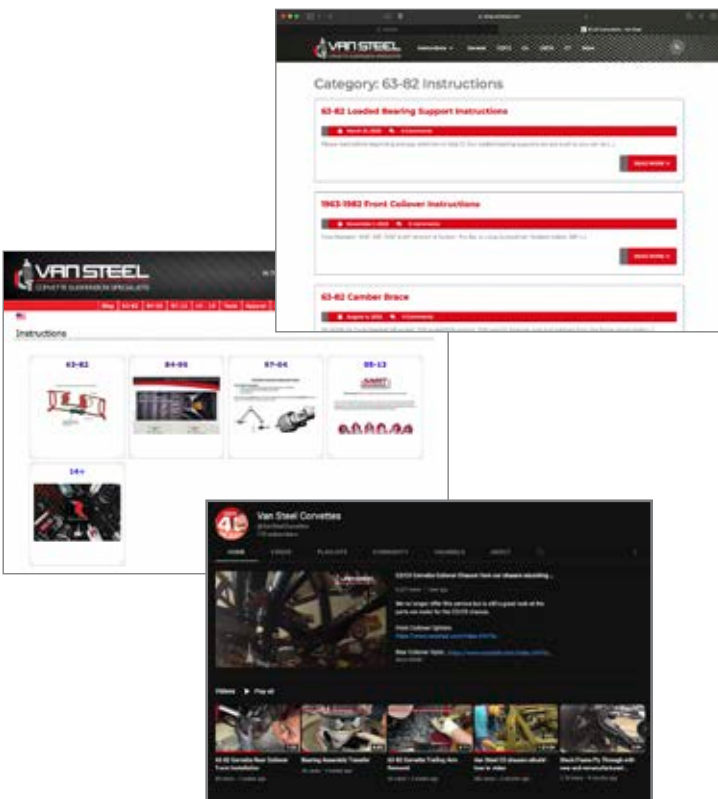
VAN STEEL
CORVETTE SUSPENSION SPECIALISTS
Instructions
General
C8
Category: 63-82 Instructions
63-82 Loaded Bearing Support Instructions
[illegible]
Read More
1963-1982 Front Coilover Instructions
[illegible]
Read More
63-82 Camber Brace
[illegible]

VAN STEEL
CORVETTE SUSPENSION SPECIALISTS
Instructions
63-82
84-96
97-04
05-13
14+

Van Steel Corvettes
@VanSteelCorvettes
HOME
VIDEOS
PLAYLISTS
COMMUNITY
CHANNELS
ABOUT
C5/C6 Corvette Coilover Chassis from our chassis rebuilding...
Videos
Play all
63-82 Corvette Rear Coilover
Bearing Assembly Transfer
63-82 Corvette Trailing Arm Removal
Van Steel C3 chassis rebuild